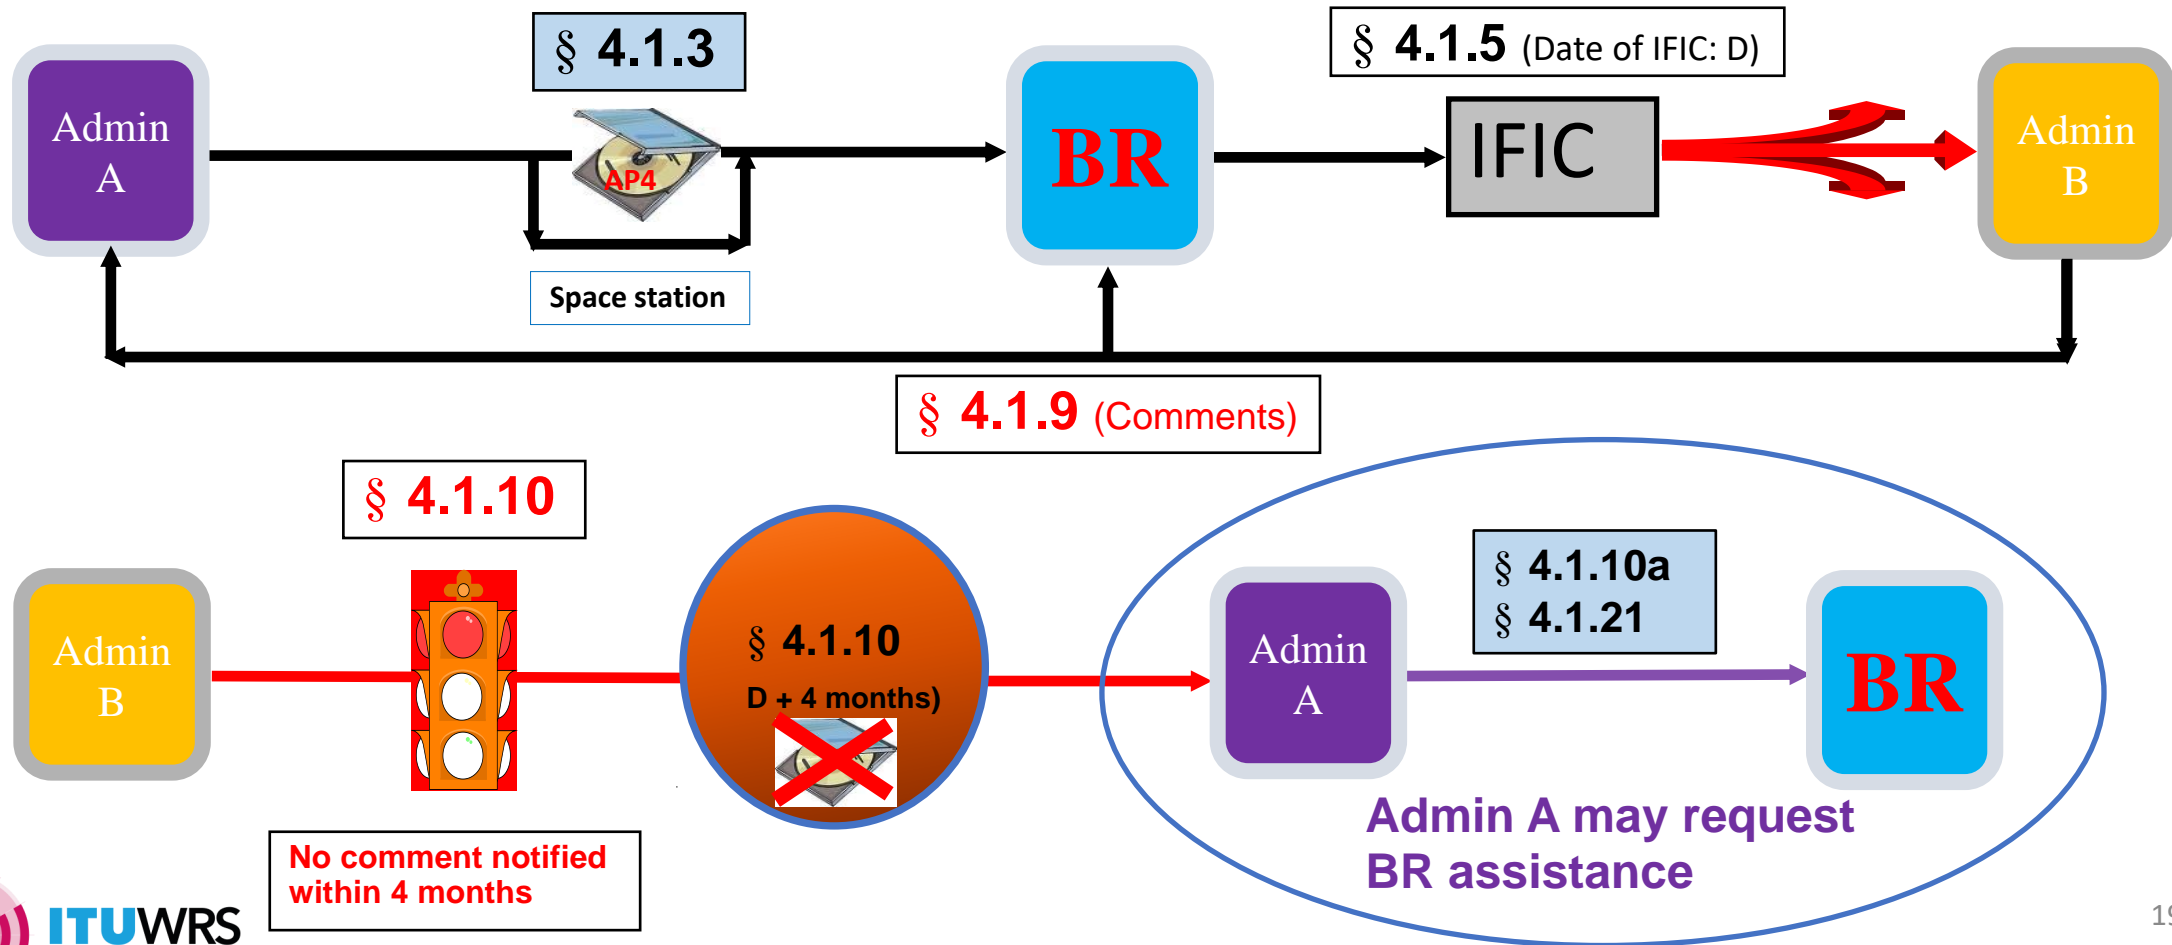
Admin A

§ 4.1.3

AP4

Space station

BR

§ 4.1.5 (Date of IFIC: D)

IFIC

Admin B

§ 4.1.9 (Comments)

§ 4.1.10

Admin B

§ 4.1.10

D + 4 months)

No comment notified within 4 months

Admin A

§ 4.1.10a
§ 4.1.21

BR

Admin A may request BR assistance

ITUWRS

19